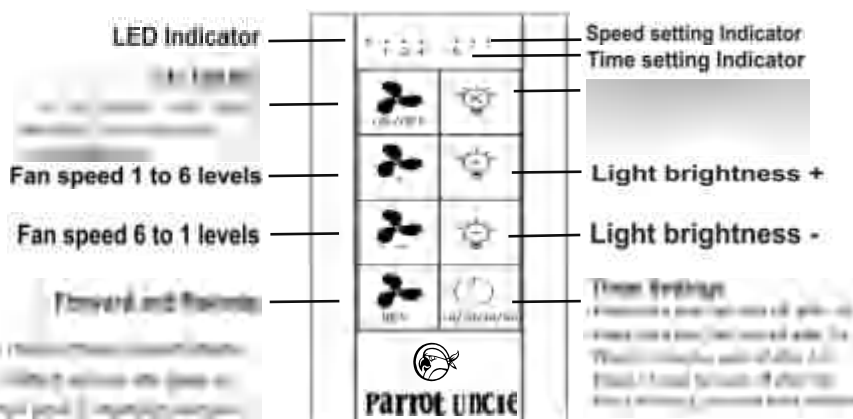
LED Indicator

Speed setting Indicator

Time setting Indicator

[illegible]

Fan speed 1 to 6 levels

Light brightness +

Fan speed 6 to 1 levels

Light brightness -

Forward and Reverse

Timer Settings

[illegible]

Parrot UNCLE